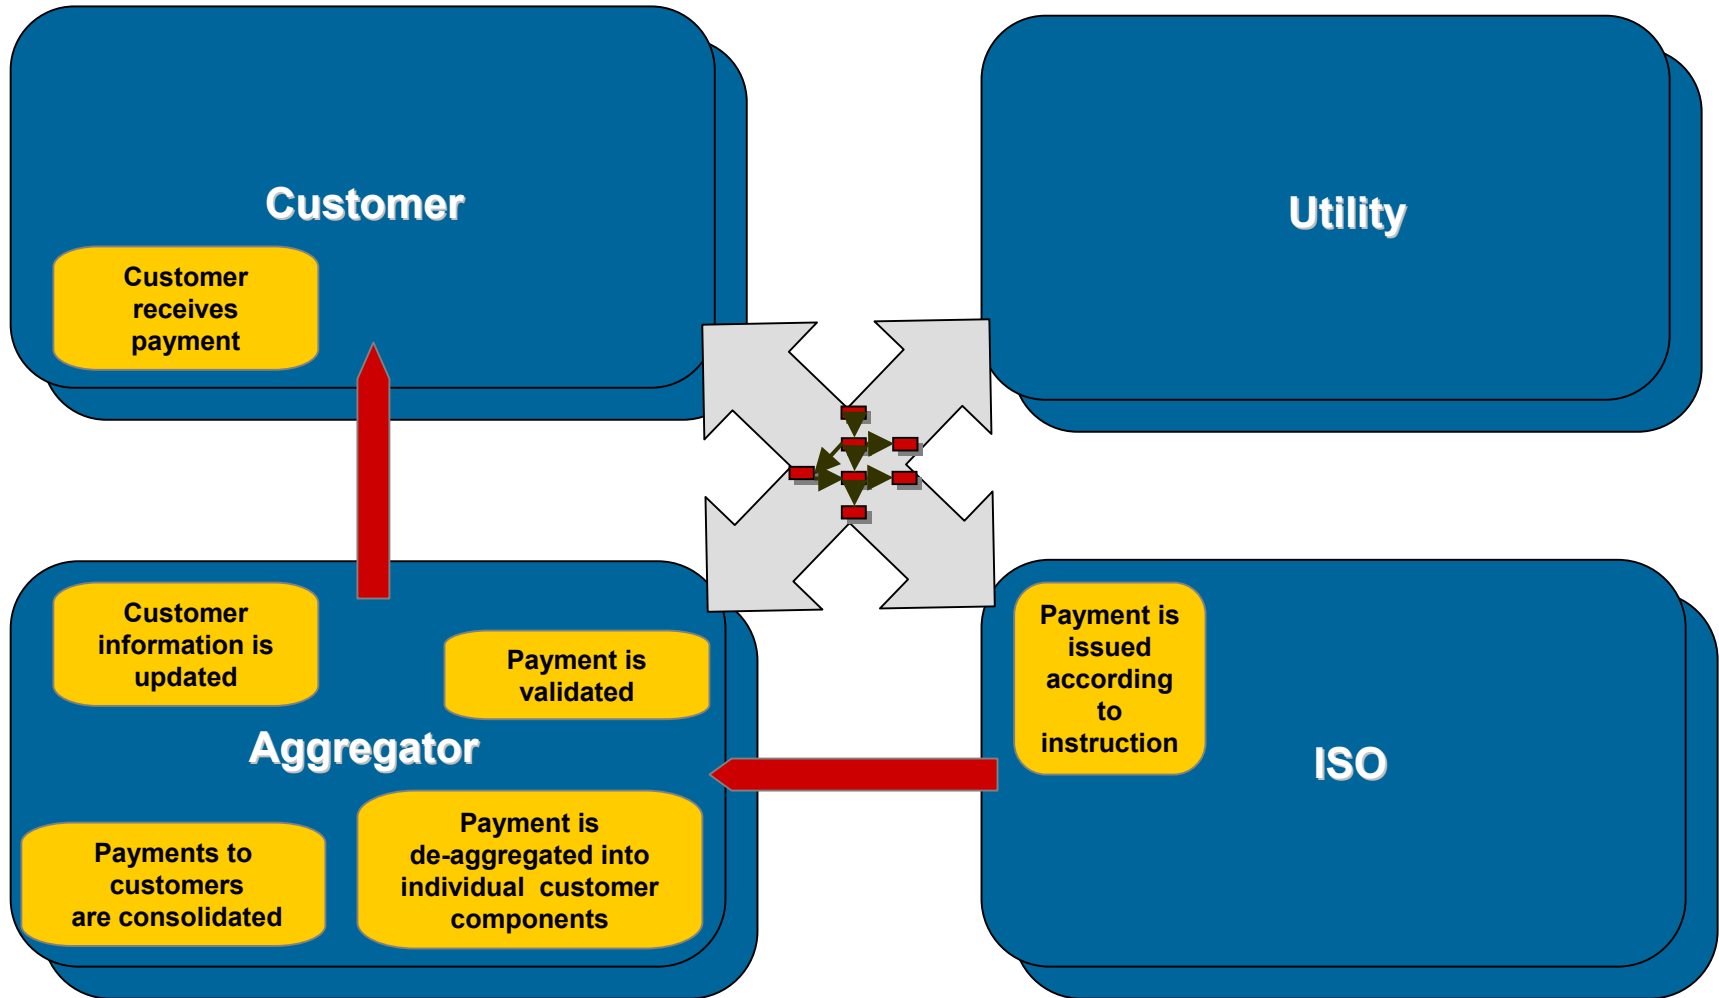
Customer

Customer receives payment

Utility

Customer information is updated

Payment is validated

Aggregator

Payments to customers are consolidated

Payment is de-aggregated into individual customer components

Payment is issued according to instruction

ISO